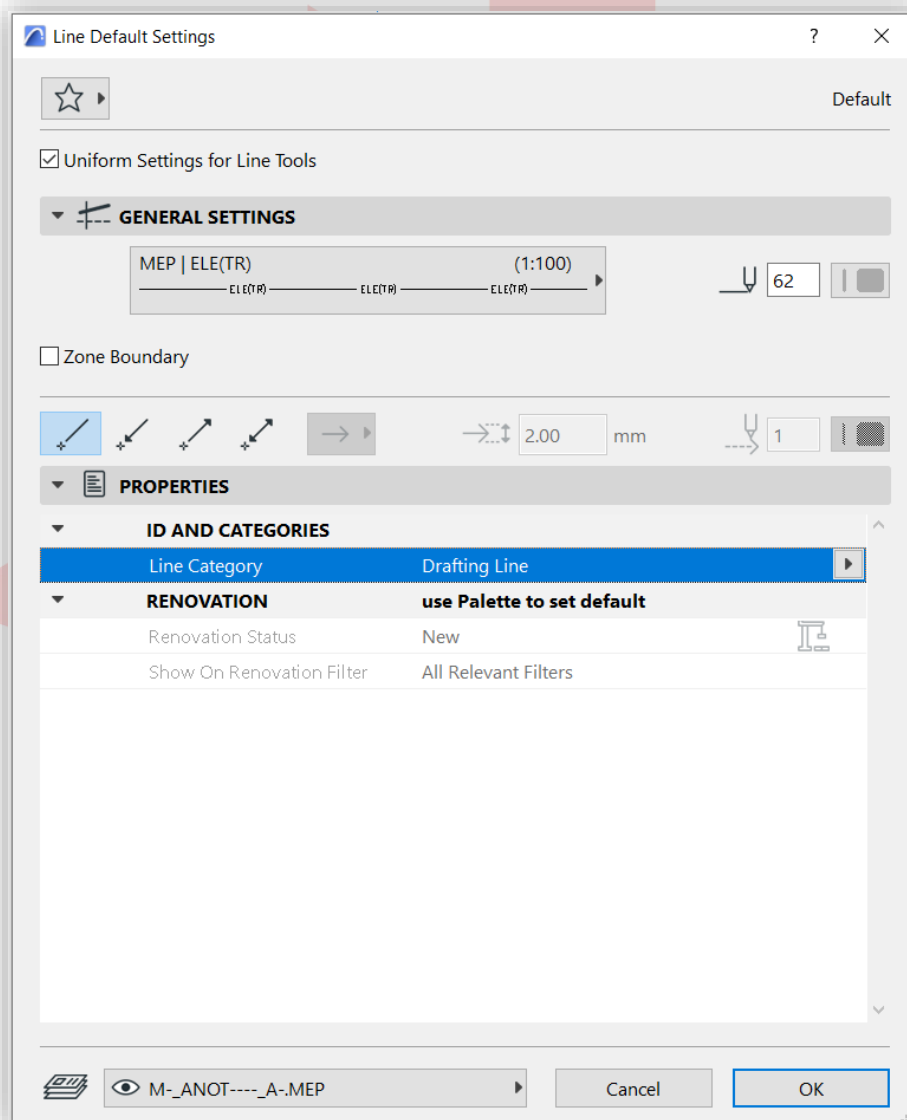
Line Default Settings

?

Default

Uniform Settings for Line Tools

GENERAL SETTINGS

MEP | ELE(TR) (1:100)

ELE(TR) ELE(TR) ELE(TR)

62

Zone Boundary

2.00 mm

1

PROPERTIES

| | |
|---|---|
| ID AND CATEGORIES | |
| Line Category | Drafting Line |
| RENOVATION | use Palette to set default |
| Renovation Status | New |
| Show On Renovation Filter | All Relevant Filters |

M-_ANOT----_A-.MEP

Cancel

OK